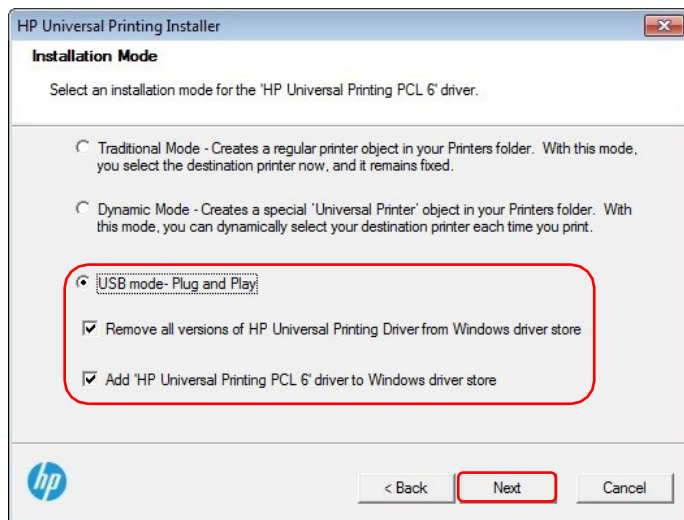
HP Universal Printing Installer

Installation Mode

Select an installation mode for the 'HP Universal Printing PCL 6' driver.

Traditional Mode - Creates a regular printer object in your Printers folder. With this mode, you select the destination printer now, and it remains fixed.

Dynamic Mode - Creates a special 'Universal Printer' object in your Printers folder. With this mode, you can dynamically select your destination printer each time you print.

USB mode- Plug and Play

Remove all versions of HP Universal Printing Driver from Windows driver store

Add 'HP Universal Printing PCL 6' driver to Windows driver store

hp

< Back

Next

Cancel